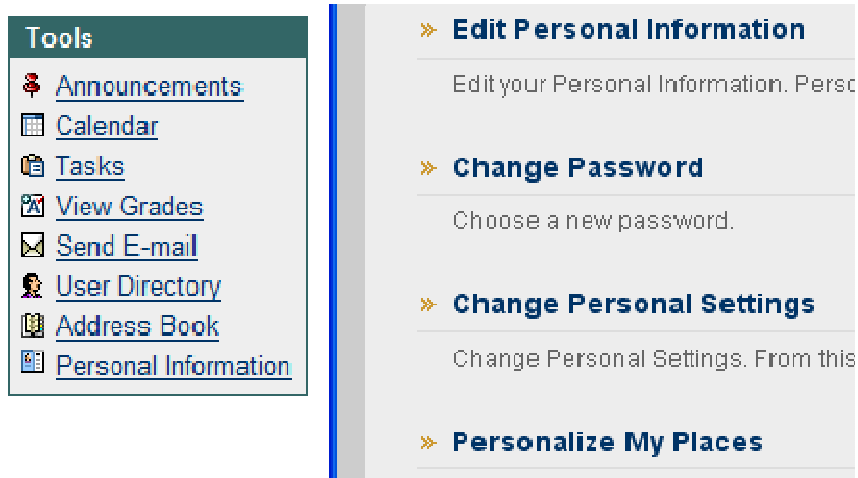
Tools

Announcements
Calendar
Tasks
View Grades
Send E-mail
User Directory
Address Book
Personal Information

» Edit Personal Information

Edit your Personal Information. Perso

» Change Password

Choose a new password.

» Change Personal Settings

Change Personal Settings. From this

» Personalize My Places